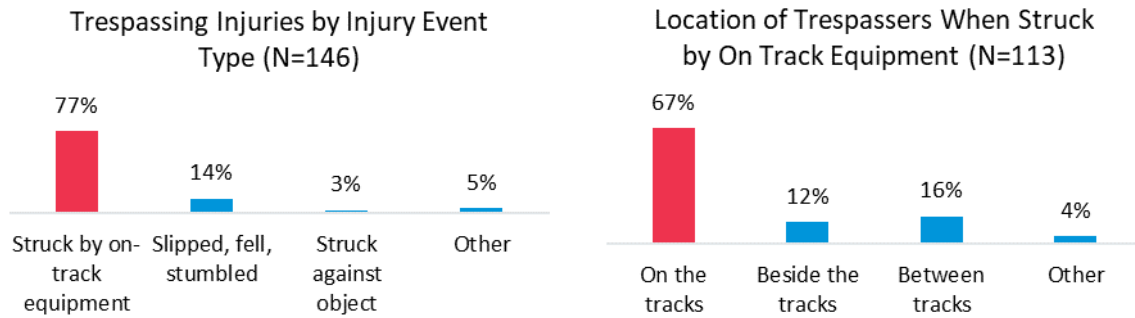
Trespassing Injuries by Injury Event Type (N=146)

77%
14%
3%
5%

Struck by on-track equipment
Slipped, fell, stumbled
Struck against object
Other

Location of Trespassers When Struck by On Track Equipment (N=113)

67%
12%
16%
4%

On the tracks
Beside the tracks
Between tracks
Other